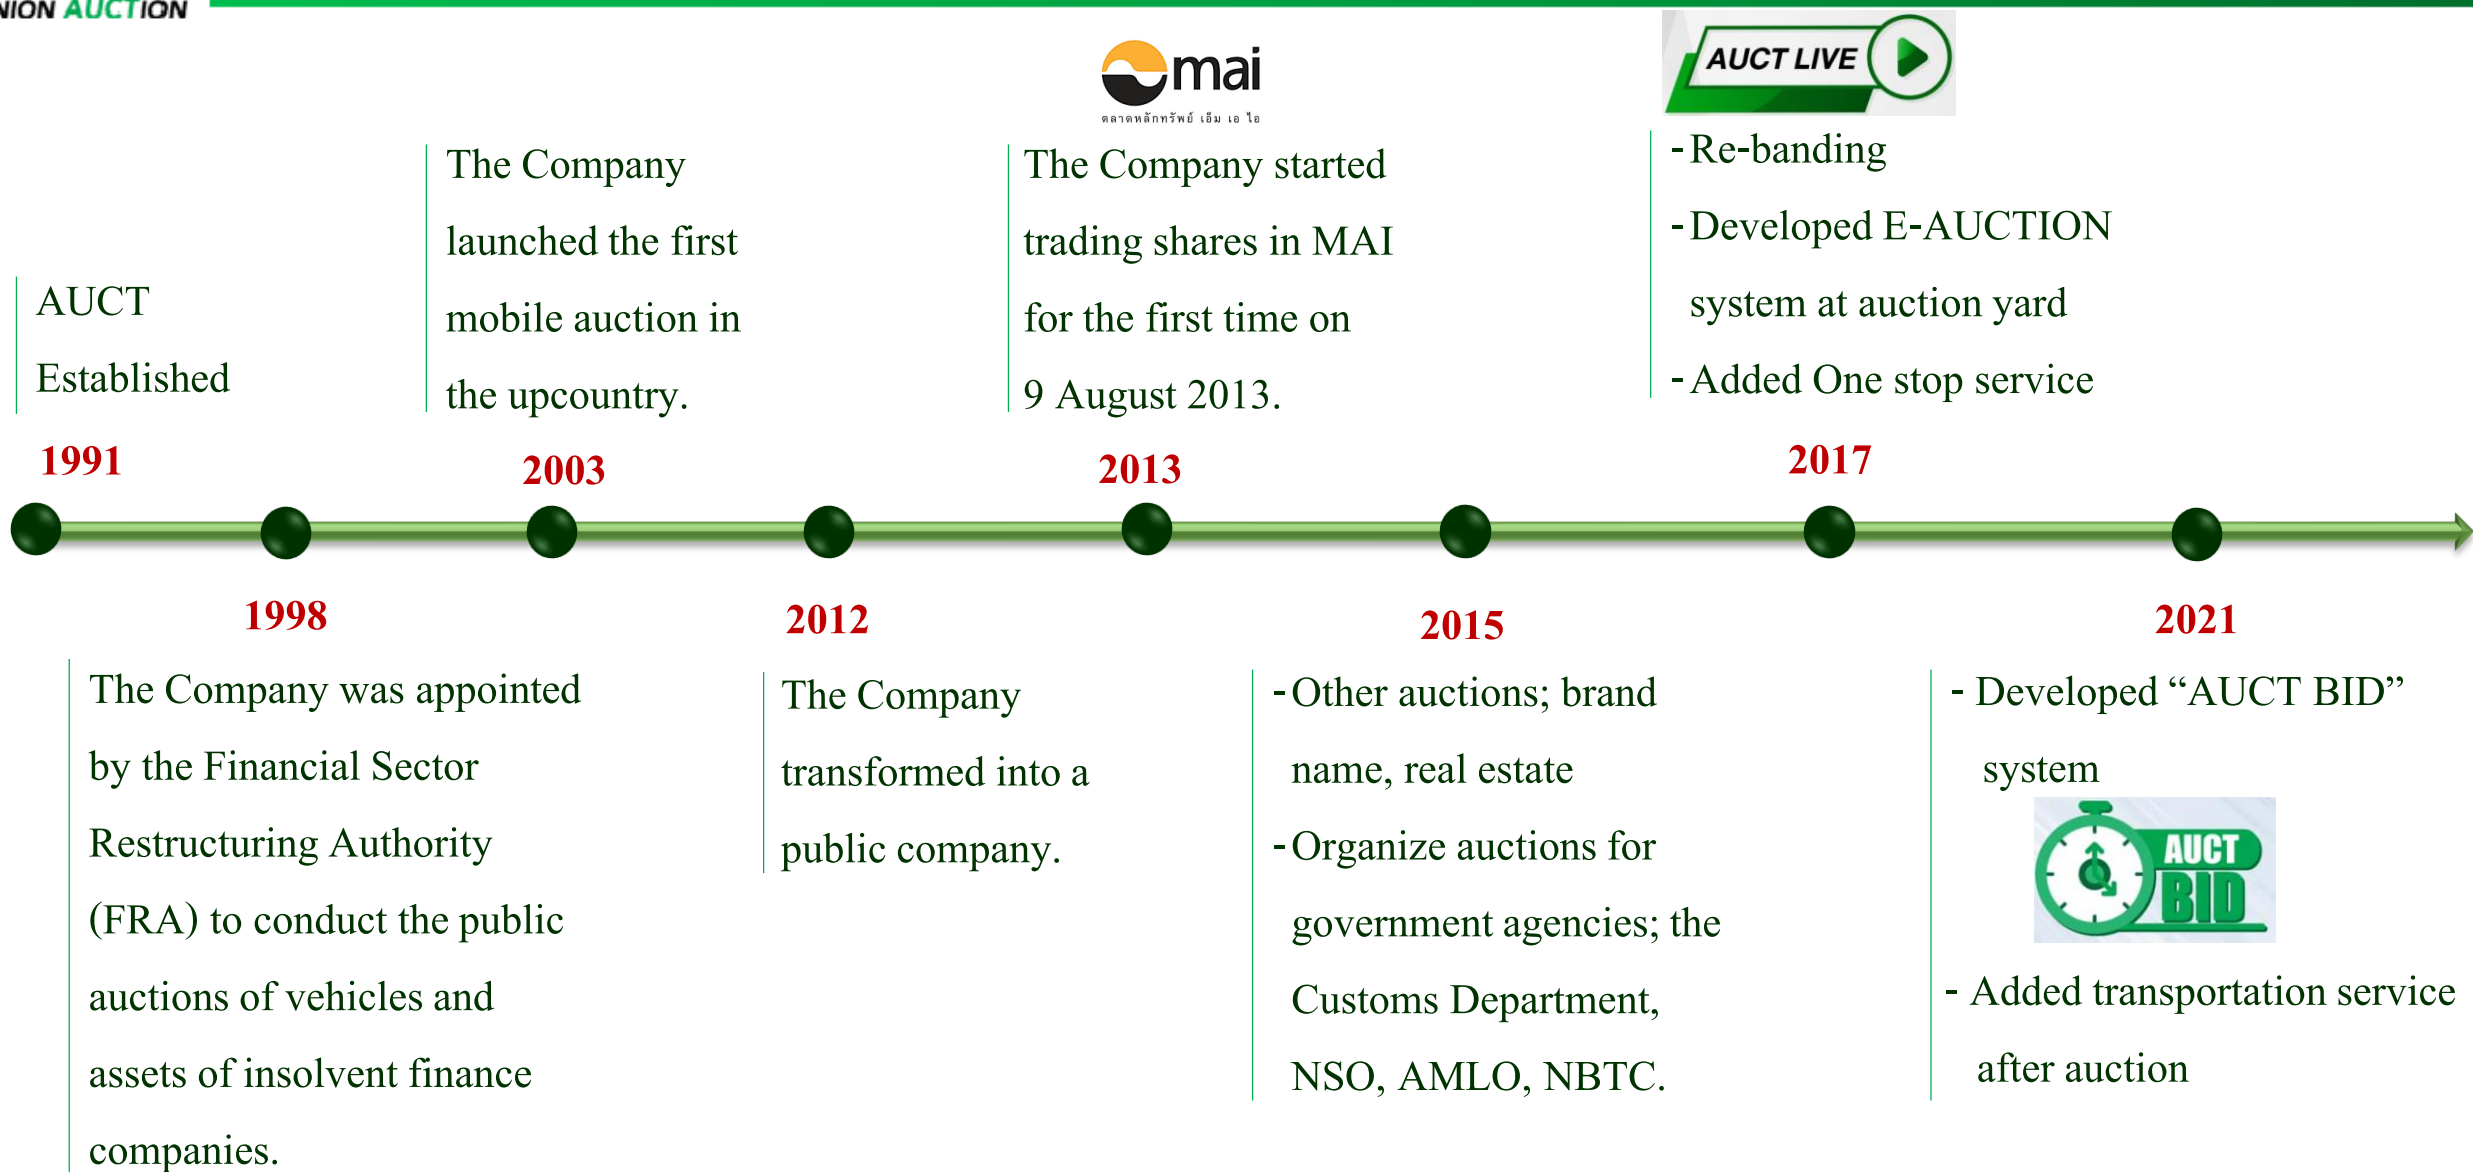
NION AUCTION

mai
ตลาดหลักทรัพย์ เอ็ม เอ ไอ

AUCT LIVE

AUCT Established

1991

The Company launched the first mobile auction in the upcountry.

2003

The Company started trading shares in MAI for the first time on 9 August 2013.

2013

- Re-banding
- Developed E-AUCTION system at auction yard
- Added One stop service

2017

1998

The Company was appointed by the Financial Sector Restructuring Authority (FRA) to conduct the public auctions of vehicles and assets of insolvent finance companies.

2012

The Company transformed into a public company.

2015

- Other auctions; brand name, real estate
- Organize auctions for government agencies; the Customs Department, NSO, AMLO, NBTC.

2021

- Developed “AUCT BID” system

AUCT BID

- Added transportation service after auction